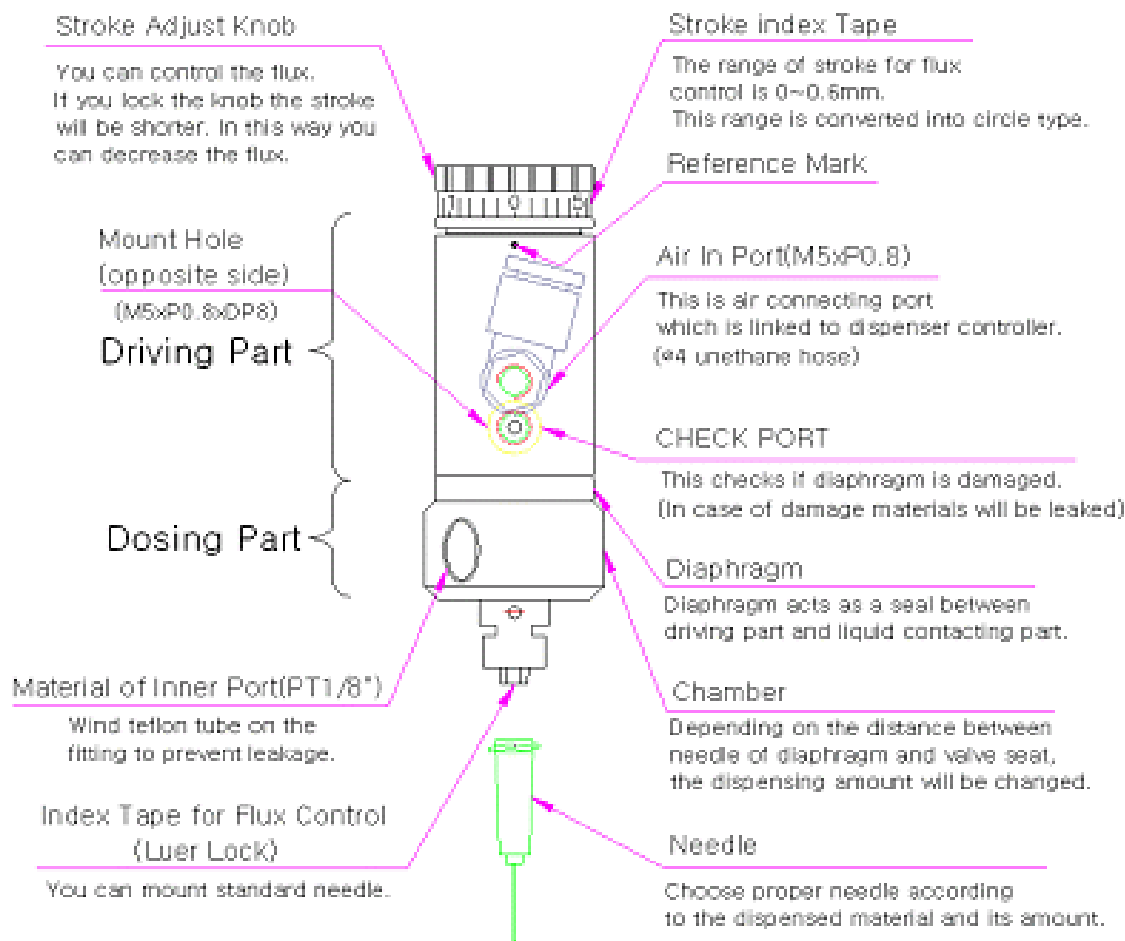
Stroke Adjust Knob

You can control the flux. If you lock the knob the stroke will be shorter. In this way you can decrease the flux.

Stroke index Tape

The range of stroke for flux control is 0~0.6mm. This range is converted into circle type.

0 0 5

Reference Mark

Mount Hole (opposite side)

(M5xP0.8xDP8)

Driving Part

Air In Port(M5xP0.8)

This is air connecting port which is linked to dispenser controller. (ø4 urethane hose)

CHECK PORT

This checks if diaphragm is damaged. (In case of damage materials will be leaked)

Dosing Part

Diaphragm

Diaphragm acts as a seal between driving part and liquid contacting part.

Material of Inner Port(PT1/8")

Wind teflon tube on the fitting to prevent leakage.

Chamber

Depending on the distance between needle of diaphragm and valve seat, the dispensing amount will be changed.

Index Tape for Flux Control (Luer Lock)

You can mount standard needle.

Needle

Choose proper needle according to the dispensed material and its amount.